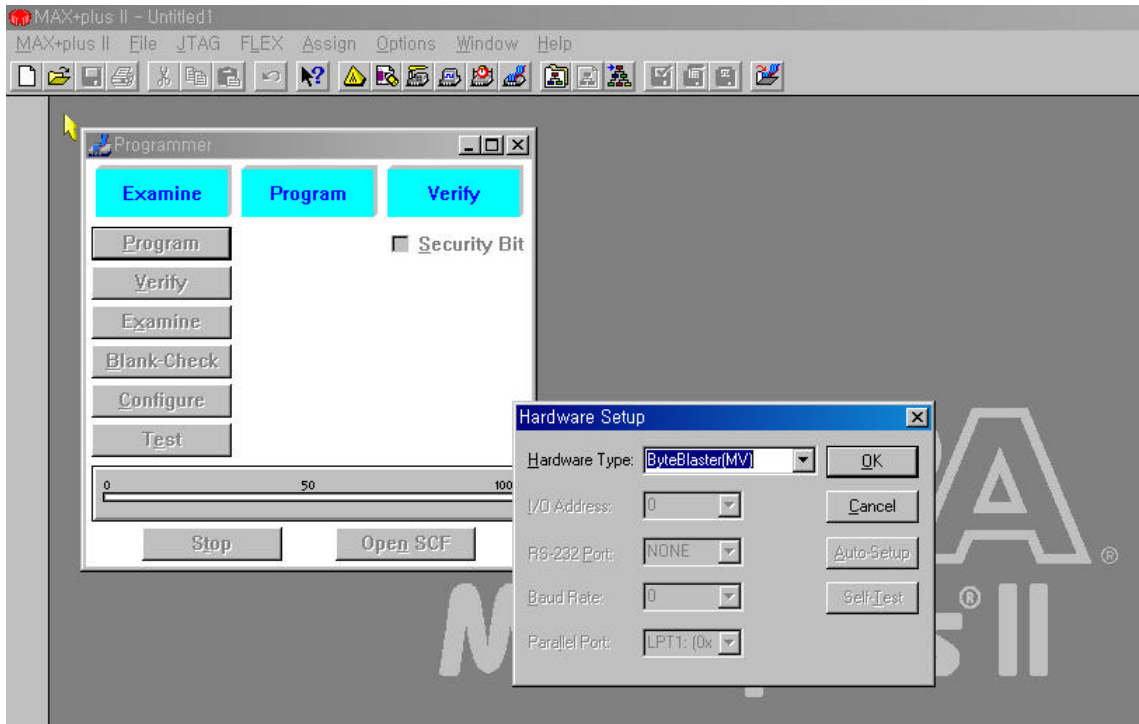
MAX+plus II - Untitled1

MAX+plus II File JTAG FLEX Assign Options Window Help

Programmer

Examine Program Verify

Program

Verify

Examine

Blank-Check

Configure

Test

Security Bit

0 50 100

Stop Open SCF

Hardware Setup

Hardware Type: ByteBlaster(MV)

OK

I/O Address: 0

Cancel

RS-232 Port: NONE

Auto-Setup

Baud Rate: 0

Self-Test

Parallel Port: LPT1: (0x